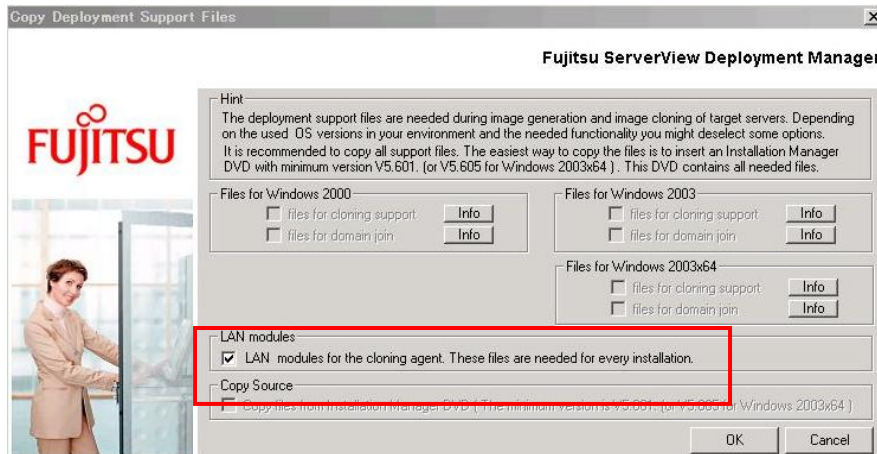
Copy Deployment Support Files

Fujitsu ServerView Deployment Manager

FUJITSU

Hint
The deployment support files are needed during image generation and image cloning of target servers. Depending on the used OS versions in your environment and the needed functionality you might deselect some options.
It is recommended to copy all support files. The easiest way to copy the files is to insert an Installation Manager DVD with minimum version V5.601. (or V5.605 for Windows 2003x64 ). This DVD contains all needed files.

Files for Windows 2000
files for cloning support Info
files for domain join Info

Files for Windows 2003
files for cloning support Info
files for domain join Info

Files for Windows 2003x64
files for cloning support Info
files for domain join Info

LAN modules
LAN modules for the cloning agent. These files are needed for every installation.

Copy Source
Copy files from Installation Manager DVD ( The minimum version is V5.601. (or V5.605 for Windows 2003x64 )

OK Cancel